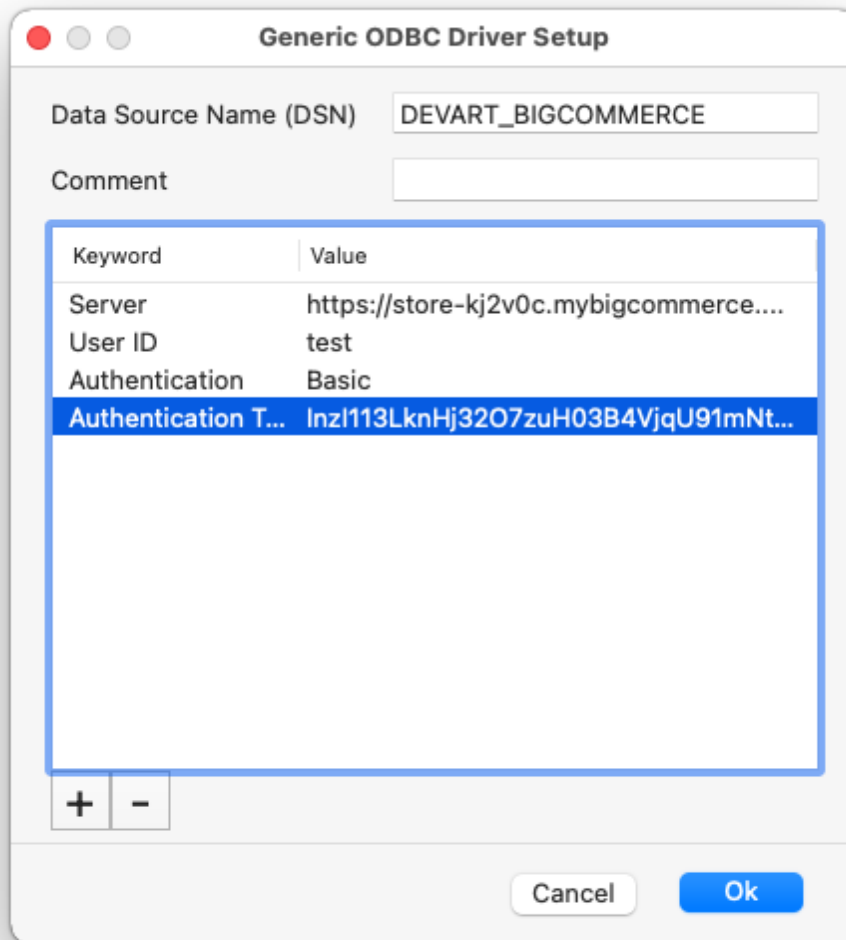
Generic ODBC Driver Setup

Data Source Name (DSN) DEVART_BIGCOMMERCE

Comment

| Keyword | Value |
|---|---|
| Server | https://store-kj2v0c.mybigcommerce.... |
| User ID | test |
| Authentication | Basic |
| Authentication T... | Inzl113LknHj32O7zuH03B4VjqU91mNt... |

+ -

Cancel Ok